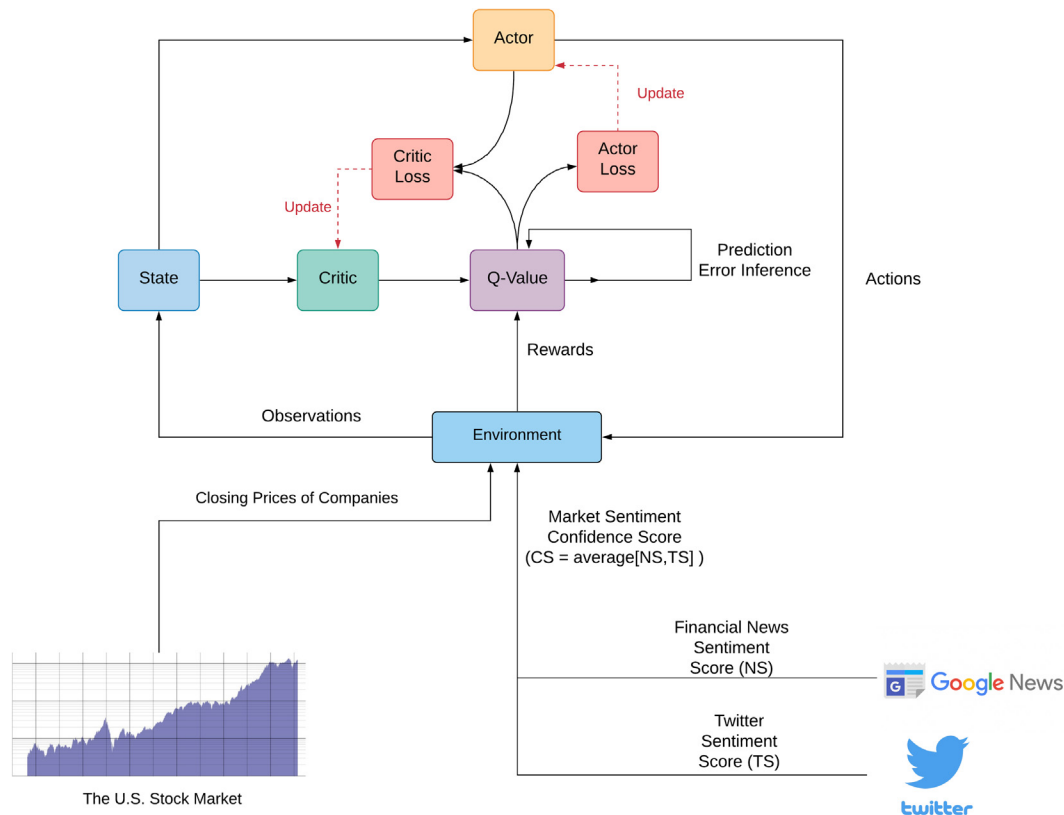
Actor

Update

Critic Loss

Actor Loss

Update

State

Critic

Q-Value

Prediction Error Inference

Actions

Rewards

Observations

Environment

Closing Prices of Companies

Market Sentiment Confidence Score (CS = average[NS,TS] )

Financial News Sentiment Score (NS)

G Google News

Twitter Sentiment Score (TS)

twitter

The U.S. Stock Market